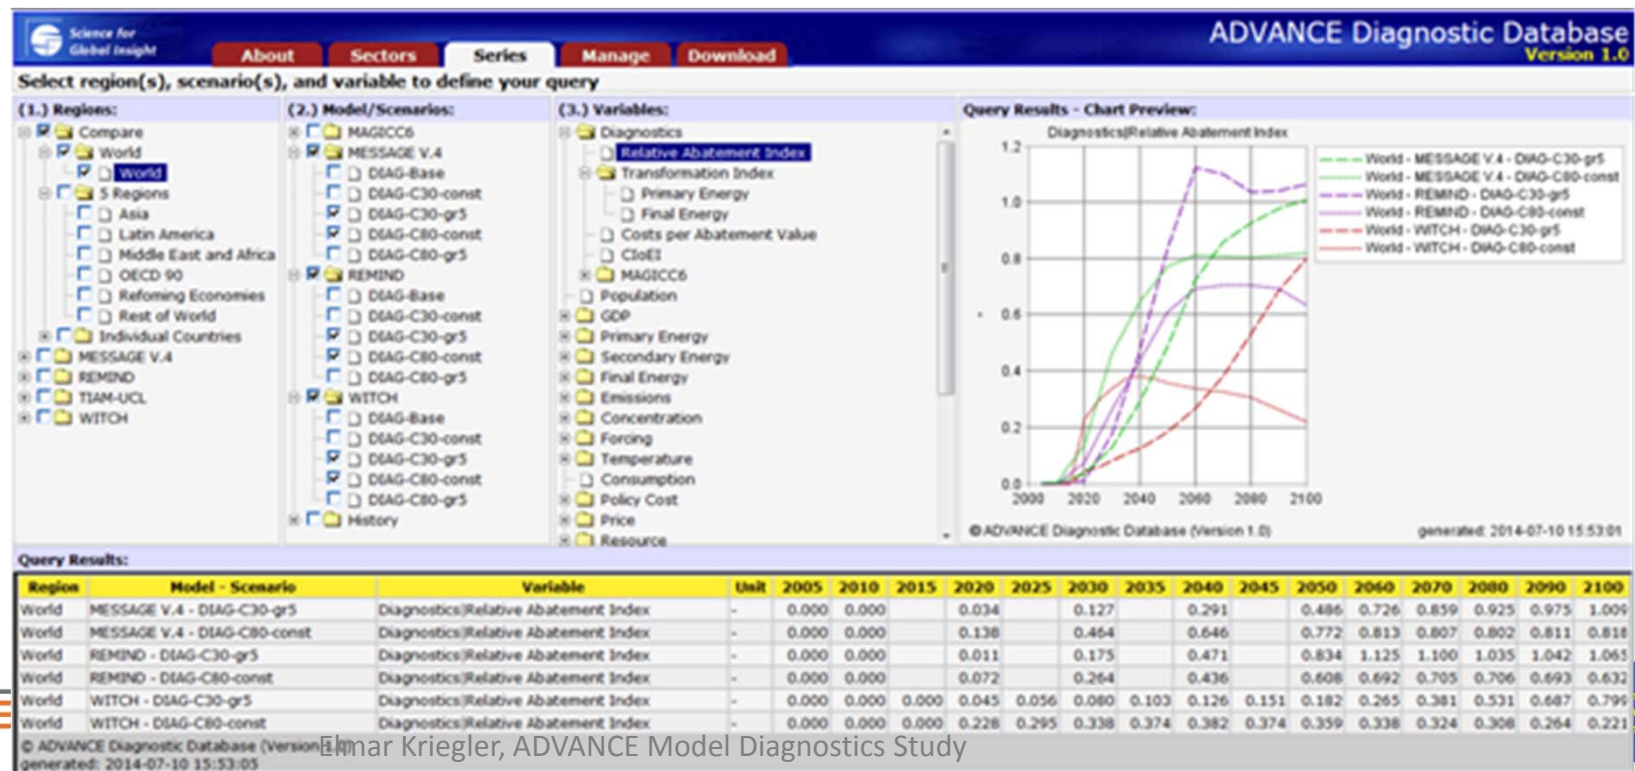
Science for Global Insight

About Sectors Series Manage Download

ADVANCE Diagnostic Database
Version 1.0

Select region(s), scenario(s), and variable to define your query

(1.) Regions:
Compare
World
World
5 Regions
Asia
Latin America
Middle East and Africa
OECD 90
Refoming Economies
Rest of World
Individual Countries
MESSAGE V.4
REMIND
TIAM-UCL
WITCH

(2.) Model/Scenarios:
MAGICC6
MESSAGE V.4
DIAG-Base
DIAG-C30-const
DIAG-C30-gr5
DIAG-C80-const
DIAG-C80-gr5
REMIND
DIAG-Base
DIAG-C30-const
DIAG-C30-gr5
DIAG-C80-const
DIAG-C80-gr5
WITCH
DIAG-Base
DIAG-C30-const
DIAG-C30-gr5
DIAG-C80-const
DIAG-C80-gr5
History

(3.) Variables:
Diagnostics
Relative Abatement Index
Transformation Index
Primary Energy
Final Energy
Costs per Abatement Value
CIoEI
MAGICC6
Population
GDP
Primary Energy
Secondary Energy
Final Energy
Emissions
Concentration
Forcing
Temperature
Consumption
Policy Cost
Price
Resource

Query Results - Chart Preview:
Diagnostics|Relative Abatement Index
1.2
1.0
0.8
0.6
0.4
0.2
0.0
2000 2020 2040 2060 2080 2100
World - MESSAGE V.4 - DIAG-C30-gr5
World - MESSAGE V.4 - DIAG-C80-const
World - REMIND - DIAG-C30-gr5
World - REMIND - DIAG-C80-const
World - WITCH - DIAG-C30-gr5
World - WITCH - DIAG-C80-const
© ADVANCE Diagnostic Database (Version 1.0)
generated: 2014-07-10 15:53:01

Query Results:

| Region | Model - Scenario | Variable | Unit | 2005 | 2010 | 2015 | 2020 | 2025 | 2030 | 2035 | 2040 | 2045 | 2050 | 2060 | 2070 | 2080 | 2090 | 2100 |
|---|---|---|---|---|---|---|---|---|---|---|---|---|---|---|---|---|---|---|
| World | MESSAGE V.4 - DIAG-C30-gr5 | Diagnostics\|Relative Abatement Index | - | 0.000 | 0.000 | | 0.034 | | 0.127 | | 0.291 | | 0.486 | 0.726 | 0.859 | 0.925 | 0.975 | 1.009 |
| World | MESSAGE V.4 - DIAG-C80-const | Diagnostics\|Relative Abatement Index | - | 0.000 | 0.000 | | 0.138 | | 0.464 | | 0.646 | | 0.772 | 0.813 | 0.807 | 0.802 | 0.811 | 0.818 |
| World | REMIND - DIAG-C30-gr5 | Diagnostics\|Relative Abatement Index | - | 0.000 | 0.000 | | 0.011 | | 0.175 | | 0.471 | | 0.834 | 1.125 | 1.100 | 1.035 | 1.042 | 1.065 |
| World | REMIND - DIAG-C80-const | Diagnostics\|Relative Abatement Index | - | 0.000 | 0.000 | | 0.072 | | 0.264 | | 0.436 | | 0.608 | 0.692 | 0.705 | 0.706 | 0.693 | 0.632 |
| World | WITCH - DIAG-C30-gr5 | Diagnostics\|Relative Abatement Index | - | 0.000 | 0.000 | 0.000 | 0.045 | 0.056 | 0.080 | 0.103 | 0.126 | 0.151 | 0.182 | 0.265 | 0.381 | 0.531 | 0.687 | 0.799 |
| World | WITCH - DIAG-C80-const | Diagnostics\|Relative Abatement Index | - | 0.000 | 0.000 | 0.000 | 0.228 | 0.295 | 0.338 | 0.374 | 0.382 | 0.374 | 0.359 | 0.338 | 0.324 | 0.308 | 0.264 | 0.221 |

© ADVANCE Diagnostic Database (Version 1.0)
generated: 2014-07-10 15:53:05

Elmar Kriegler, ADVANCE Model Diagnostics Study